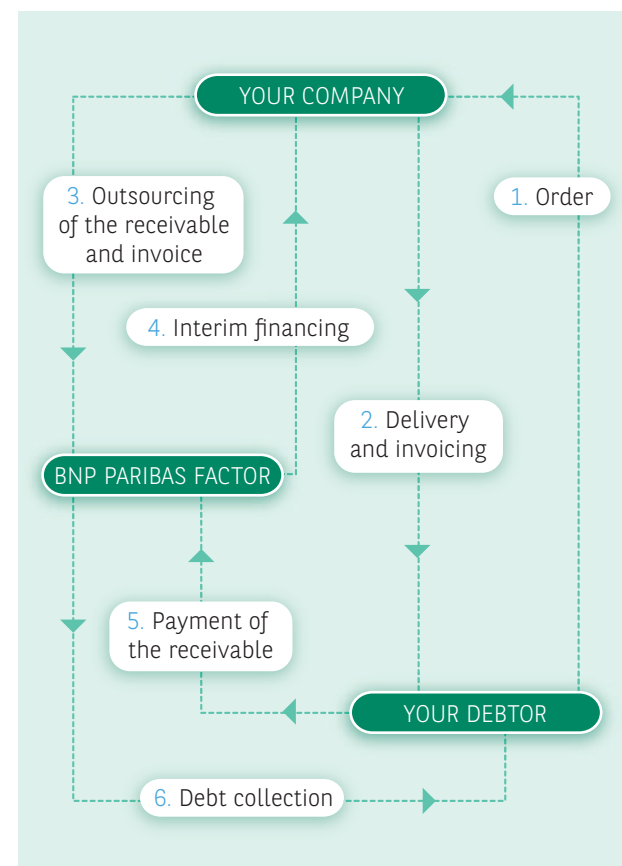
YOUR COMPANY

3. Outsourcing of the receivable and invoice

1. Order

4. Interim financing

2. Delivery and invoicing

BNP PARIBAS FACTOR

5. Payment of the receivable

YOUR DEBTOR

6. Debt collection